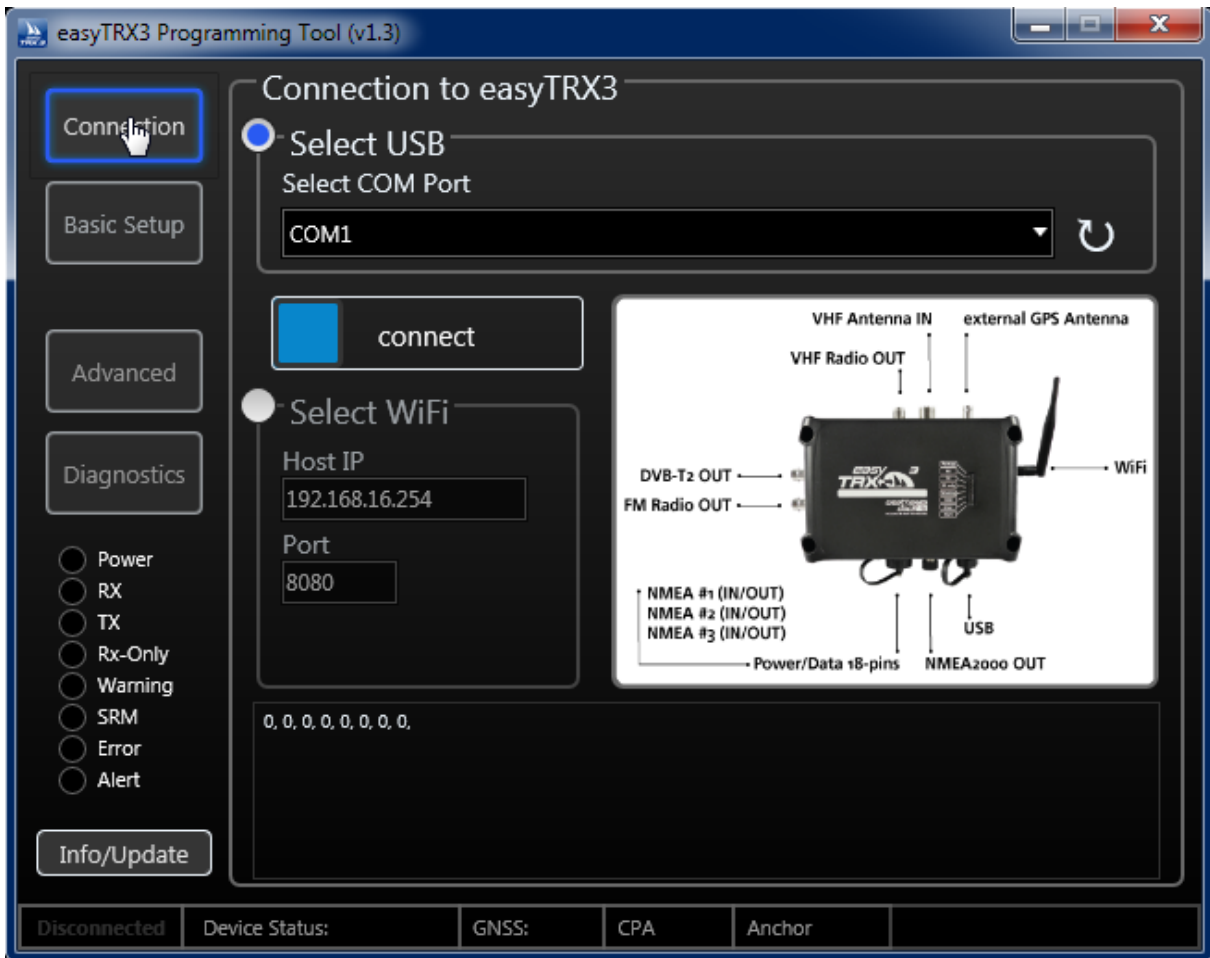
easyTRX3 Programming Tool (v1.3)

Connection

Basic Setup

Advanced

Diagnostics

Power
RX
TX
Rx-Only
Warning
SRM
Error
Alert

Info/Update

Connection to easyTRX3

Select USB

Select COM Port

COM1

connect

Select WiFi

Host IP

192.168.16.254

Port

8080

VHF Antenna IN
external GPS Antenna
VHF Radio OUT
DVB-T2 OUT
FM Radio OUT
WiFi
NMEA #1 (IN/OUT)
NMEA #2 (IN/OUT)
NMEA #3 (IN/OUT)
Power/Data 18-pins
NMEA2000 OUT
USB

0, 0, 0, 0, 0, 0, 0, 0,

Disconnected | Device Status: | GNSS: | CPA | Anchor